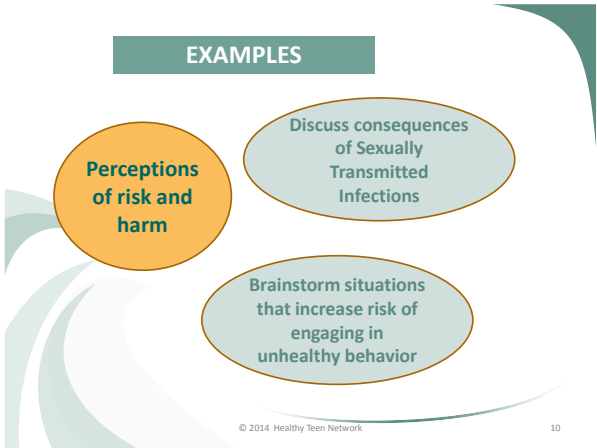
EXAMPLES

Perceptions of risk and harm

Discuss consequences of Sexually Transmitted Infections

Brainstorm situations that increase risk of engaging in unhealthy behavior

© 2014 Healthy Teen Network

10